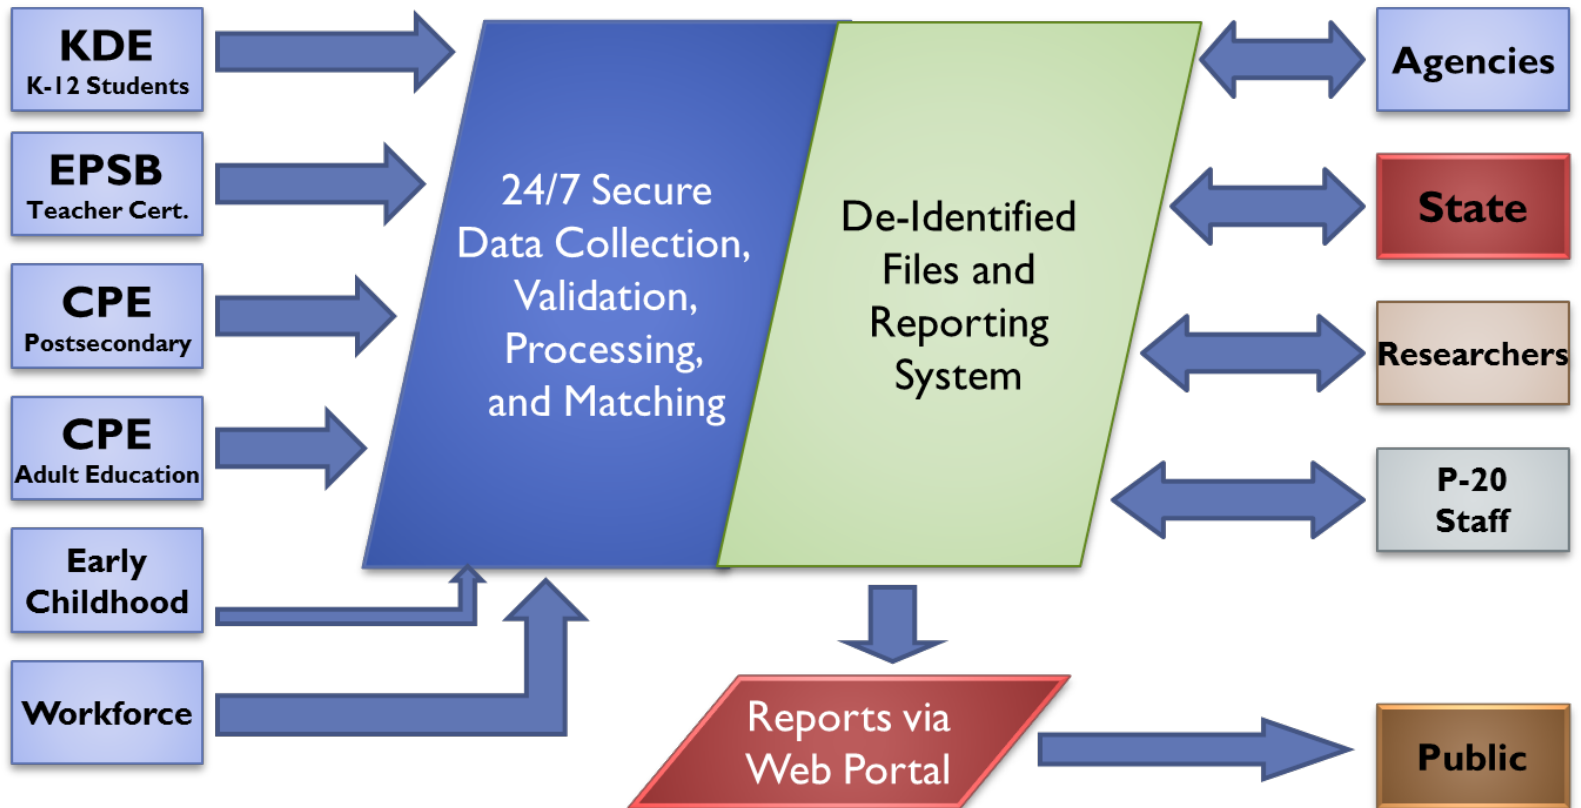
KDE
K-12 Students

EPSB
Teacher Cert.

CPE
Postsecondary

CPE
Adult Education

Early Childhood

Workforce

24/7 Secure Data Collection, Validation, Processing, and Matching

De-Identified Files and Reporting System

Agencies

State

Researchers

P-20 Staff

Reports via Web Portal

Public